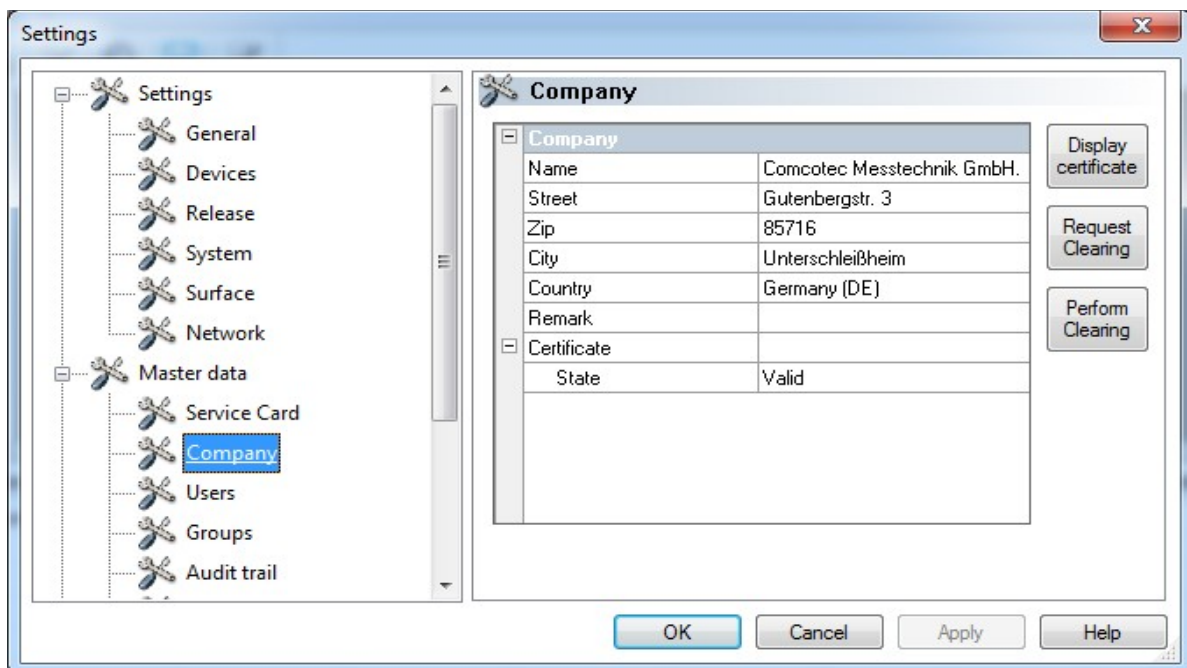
Settings

Settings
General
Devices
Release
System
Surface
Network
Master data
Service Card
Company
Users
Groups
Audit trail

Company

| Company | |
|---|---|
| Name | Comcotec Messtechnik GmbH. |
| Street | Gutenbergstr. 3 |
| Zip | 85716 |
| City | Unterschleißheim |
| Country | Germany (DE) |
| Remark | |
| Certificate | |
| State | Valid |

Display certificate
Request Clearing
Perform Clearing

OK
Cancel
Apply
Help